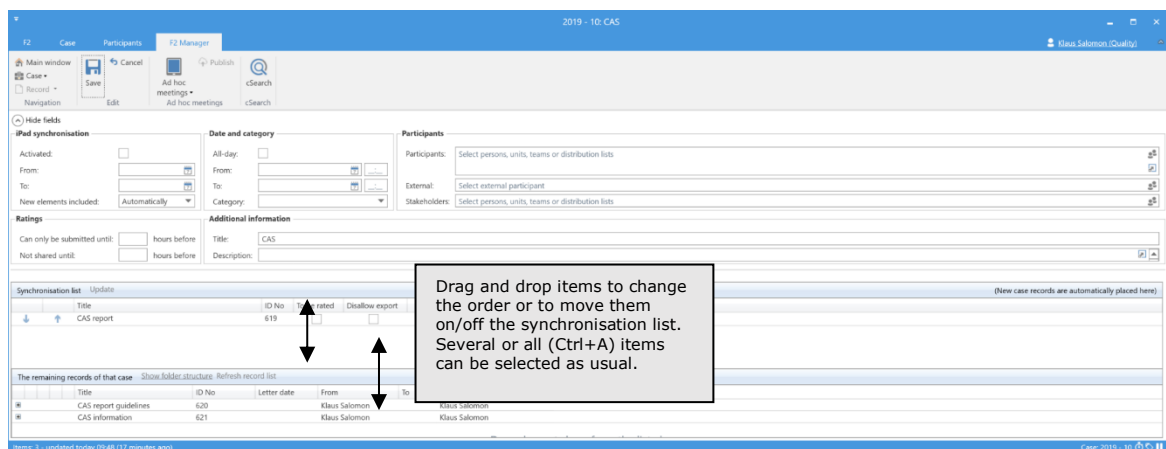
2019 - 10: CAS

F2 Case Participants F2 Manager

Klaus Salomon (Quality)

Main window
Case
Record
Navigation

Save
Cancel
Edit

Publish
Ad hoc meetings
Ad hoc meetings

cSearch
cSearch

Hide fields

iPad synchronisation
Activated:
From:
To:
New elements included: Automatically

Date and category
All-day:
From:
To:
Category:

Participants
Participants: Select persons, units, teams or distribution lists
External: Select external participant
Stakeholders: Select persons, units, teams or distribution lists

Ratings
Can only be submitted until: hours before
Not shared until: hours before

Additional information
Title: CAS
Description:

Synchronisation list Update
(New case records are automatically placed here)

| Title | ID No | To be rated | Disallow export |
|---|---|---|---|
| CAS report | 619 | | |

Drag and drop items to change the order or to move them on/off the synchronisation list. Several or all (Ctrl+A) items can be selected as usual.

The remaining records of that case Show folder structure Refresh record list

| Title | ID No | Letter date | From | To |
|---|---|---|---|---|
| CAS report guidelines | 620 | | Klaus Salomon | Klaus Salomon |
| CAS information | 621 | | Klaus Salomon | Klaus Salomon |

Items: 3 - updated today 09:48 (17 minutes ago)
Case: 2019 - 10